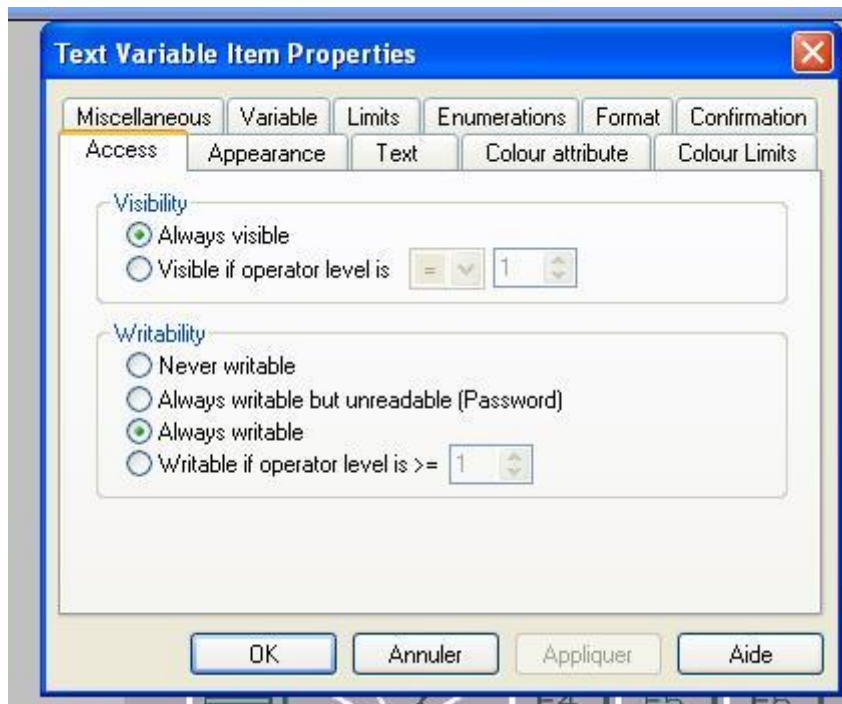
Text Variable Item Properties

Miscellaneous | Variable | Limits | Enumerations | Format | Confirmation
Access | Appearance | Text | Colour attribute | Colour Limits

Visibility
Always visible
Visible if operator level is = 1

Writability
Never writable
Always writable but unreadable (Password)
Always writable
Writable if operator level is >= 1

OK | Annuler | Appliquer | Aide